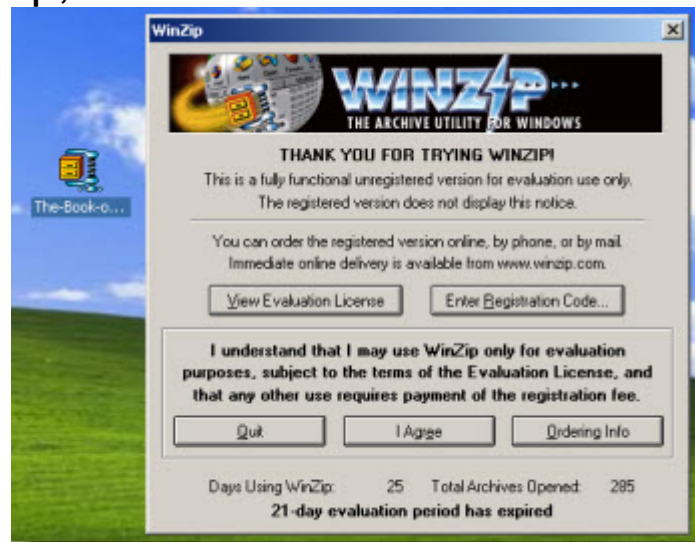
WinZip

WINZIP
THE ARCHIVE UTILITY FOR WINDOWS

The-Book-o...

THANK YOU FOR TRYING WINZIP!
This is a fully functional unregistered version for evaluation use only. The registered version does not display this notice.

You can order the registered version online, by phone, or by mail. Immediate online delivery is available from www.winzip.com.

View Evaluation License
Enter Registration Code...

I understand that I may use WinZip only for evaluation purposes, subject to the terms of the Evaluation License, and that any other use requires payment of the registration fee.

Quit
I Agree
Ordering Info

Days Using WinZip: 25 Total Archives Opened: 285
21-day evaluation period has expired